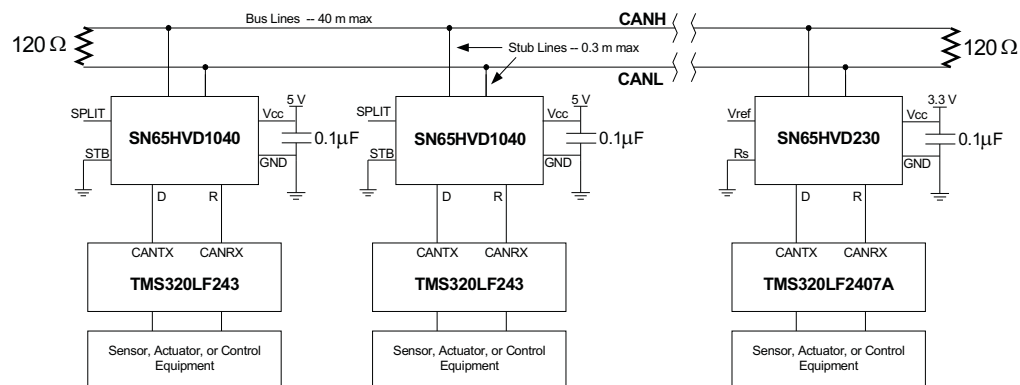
Bus Lines -- 40 m max

CANH

$120\,\Omega$

Stub Lines -- 0.3 m max

$120\,\Omega$

CANL

SPLIT

SN65HVD1040

STB

Vcc

5 V

$0.1\mu F$

GND

D

R

CANTX

CANRX

TMS320LF243

Sensor, Actuator, or Control Equipment

SPLIT

SN65HVD1040

STB

Vcc

5 V

$0.1\mu F$

GND

D

R

CANTX

CANRX

TMS320LF243

Sensor, Actuator, or Control Equipment

Vref

SN65HVD230

Rs

Vcc

3.3 V

$0.1\mu F$

GND

D

R

CANTX

CANRX

TMS320LF2407A

Sensor, Actuator, or Control Equipment